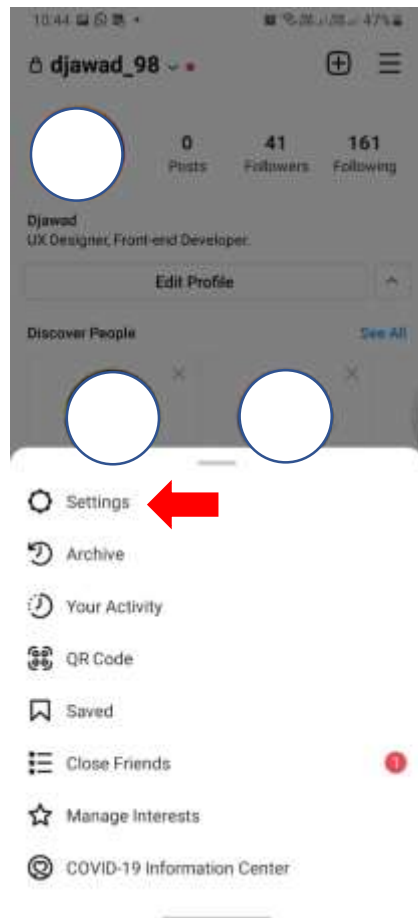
10:44 47%

djawad_98

0
Posts

41
Followers

161
Following

Djawad
UX Designer, Front-end Developer.

Edit Profile

Discover People

See All

Settings

Archive

Your Activity

QR Code

Saved

Close Friends

1

Manage Interests

COVID-19 Information Center